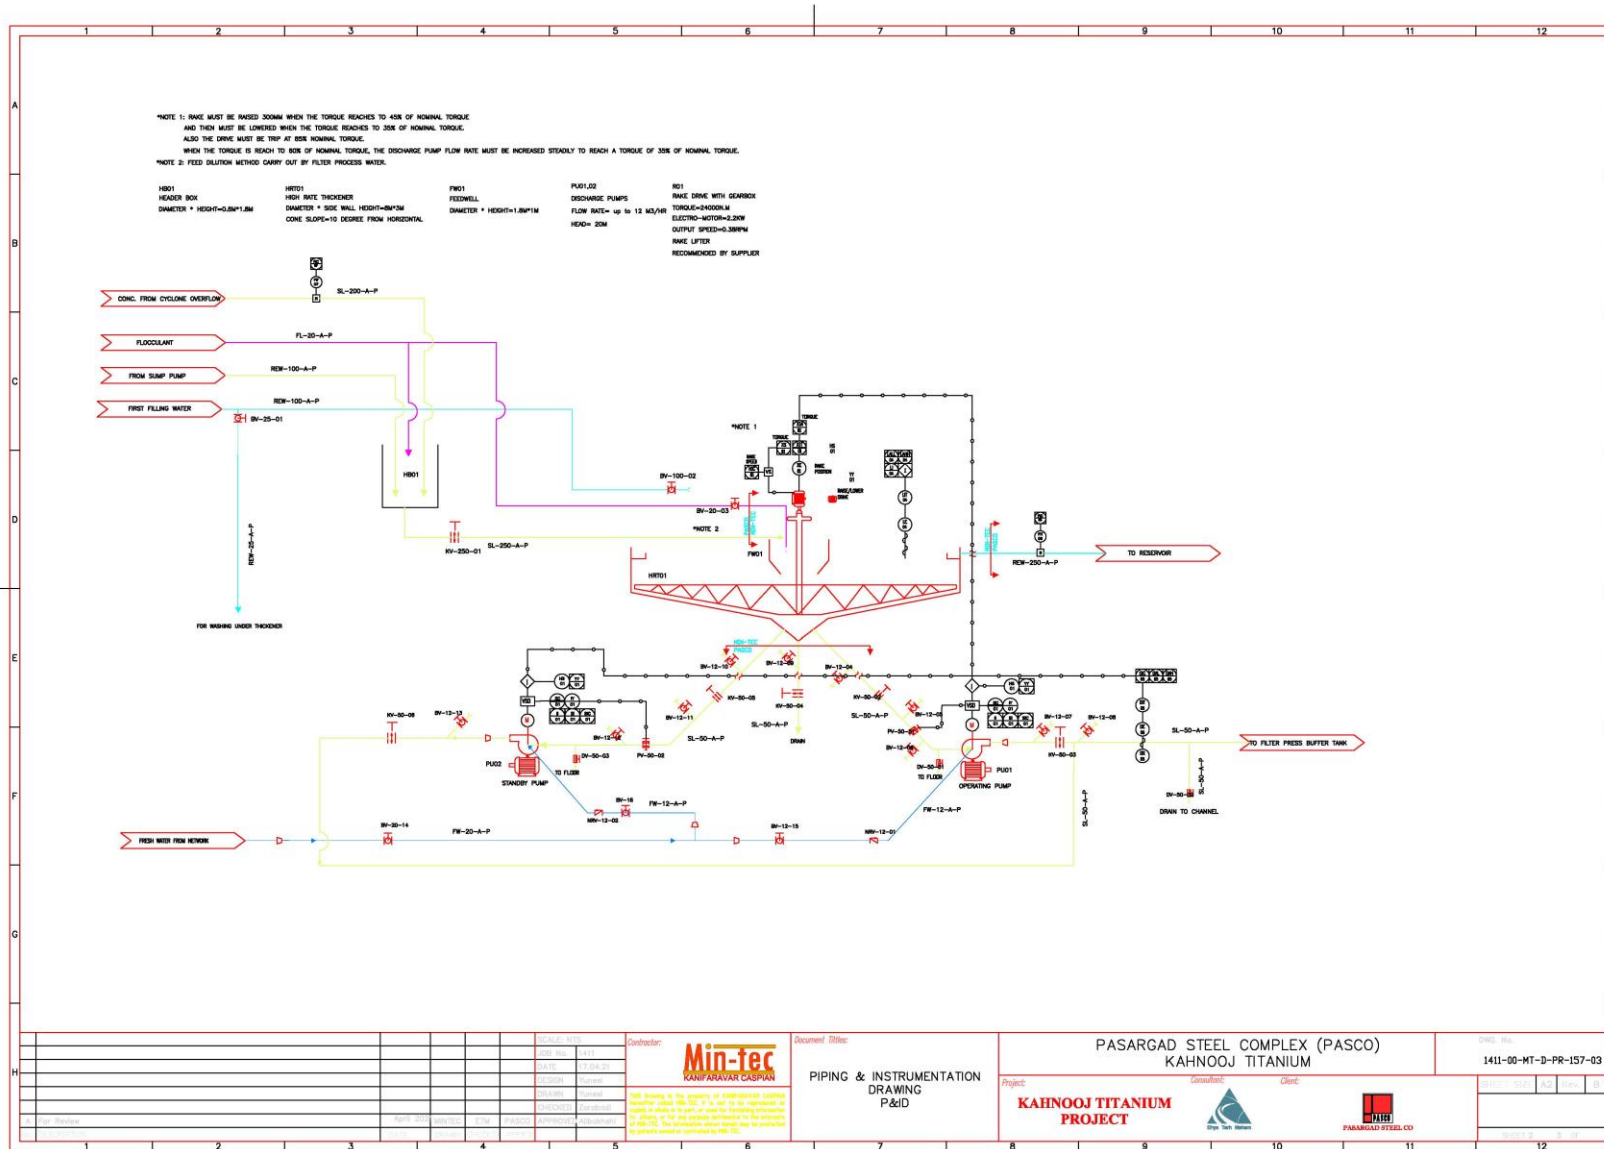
1 2 3 4 5 6 7 8 9 10 11 12

A

*NOTE 1: RAKE MUST BE RAISED 300MM WHEN THE TORQUE REACHES TO 45% OF NOMINAL TORQUE AND THEN MUST BE LOWERED WHEN THE TORQUE REACHES TO 35% OF NOMINAL TORQUE. ALSO THE DRIVE MUST BE TRIP AT 85% NOMINAL TORQUE. WHEN THE TORQUE IS REACH TO 80% OF NOMINAL TORQUE, THE DISCHARGE PUMP FLOW RATE MUST BE INCREASED STEADILY TO REACH A TORQUE OF 35% OF NOMINAL TORQUE.
*NOTE 2: FEED DILUTION METHOD CARRY OUT BY FILTER PROCESS WATER.

HB01
HEADER BOX
DIAMETER * HEIGHT=0.8M*1.8M

HRT01
HIGH RATE THICKENER
DIAMETER * SIDE WALL HEIGHT=8M*3M
CONE SLOPE=10 DEGREE FROM HORIZONTAL

FW01
FEEDWELL
DIAMETER * HEIGHT=1.8M*1M

PU01,02
DISCHARGE PUMPS
FLOW RATE= up to 12 M3/HR
HEAD= 20M

RD1
RAKE DRIVE WITH GEARBOX
TORQUE=24000N.M
ELECTRO-MOTOR=2.2KW
OUTPUT SPEED=0.38RPM
RAKE LIFTER
RECOMMENDED BY SUPPLIER

B

CONC. FROM CYCLONE OVERFLOW
SL-200-A-P
FLOCCULANT
FL-20-A-P
C
FROM SUMP PUMP
REW-100-A-P
FIRST FILLING WATER
REW-100-A-P
BV-25-01
*NOTE 1
HB01
BV-100-02
BV-20-03
*NOTE 2
D
KV-250-01
SL-250-A-P
REW-25-A-P
FW01
HRT01
TO RESERVOIR
REW-250-A-P
FOR WASHING UNDER THICKENER
E
MIN-TEC
BV-12-10
BV-12-09
BV-12-04
KV-50-05
KV-50-04
KV-50-06
KV-50-02
BV-12-13
BV-12-11
BV-12-02
SL-50-A-P
DRAIN
SL-50-A-P
BV-12-07
BV-12-08
SL-50-A-P
TO FILTER PRESS BUFFER TANK
PU02
STANDBY PUMP
DV-50-03
TO FLOOR
PV-50-02
BV-12-05
BV-12-06
DV-50-01
TO FLOOR
PU01
OPERATING PUMP
KV-50-03
F
BV-16
FW-12-A-P
NRV-12-02
FW-12-A-P
SL-50-A-P
DV-50-05
DRAIN TO CHANNEL
SL-50-A-P
FRESH WATER FROM NETWORK
BV-20-14
FW-20-A-P
BV-12-15
NRV-12-01
G
H

SCALE: NTS
JOB No. 1411
DATE 17.04.21
DESIGN
DRAWN
CHECKED
APPROVED
A For Review
Contractor:
Min-tec
KANIFARAVAR CASPIAN
Document Titles:
PIPING & INSTRUMENTATION DRAWING
P&ID
PASARGAD STEEL COMPLEX (PASCO)
KAHNOOJ TITANIUM
Project:
KAHNOOJ TITANIUM PROJECT
Consultant:
Client:
PASARGAD STEEL CO
DWG. No.
1411-00-MT-D-PR-157-03
SHEET SIZE A2 Rev. B